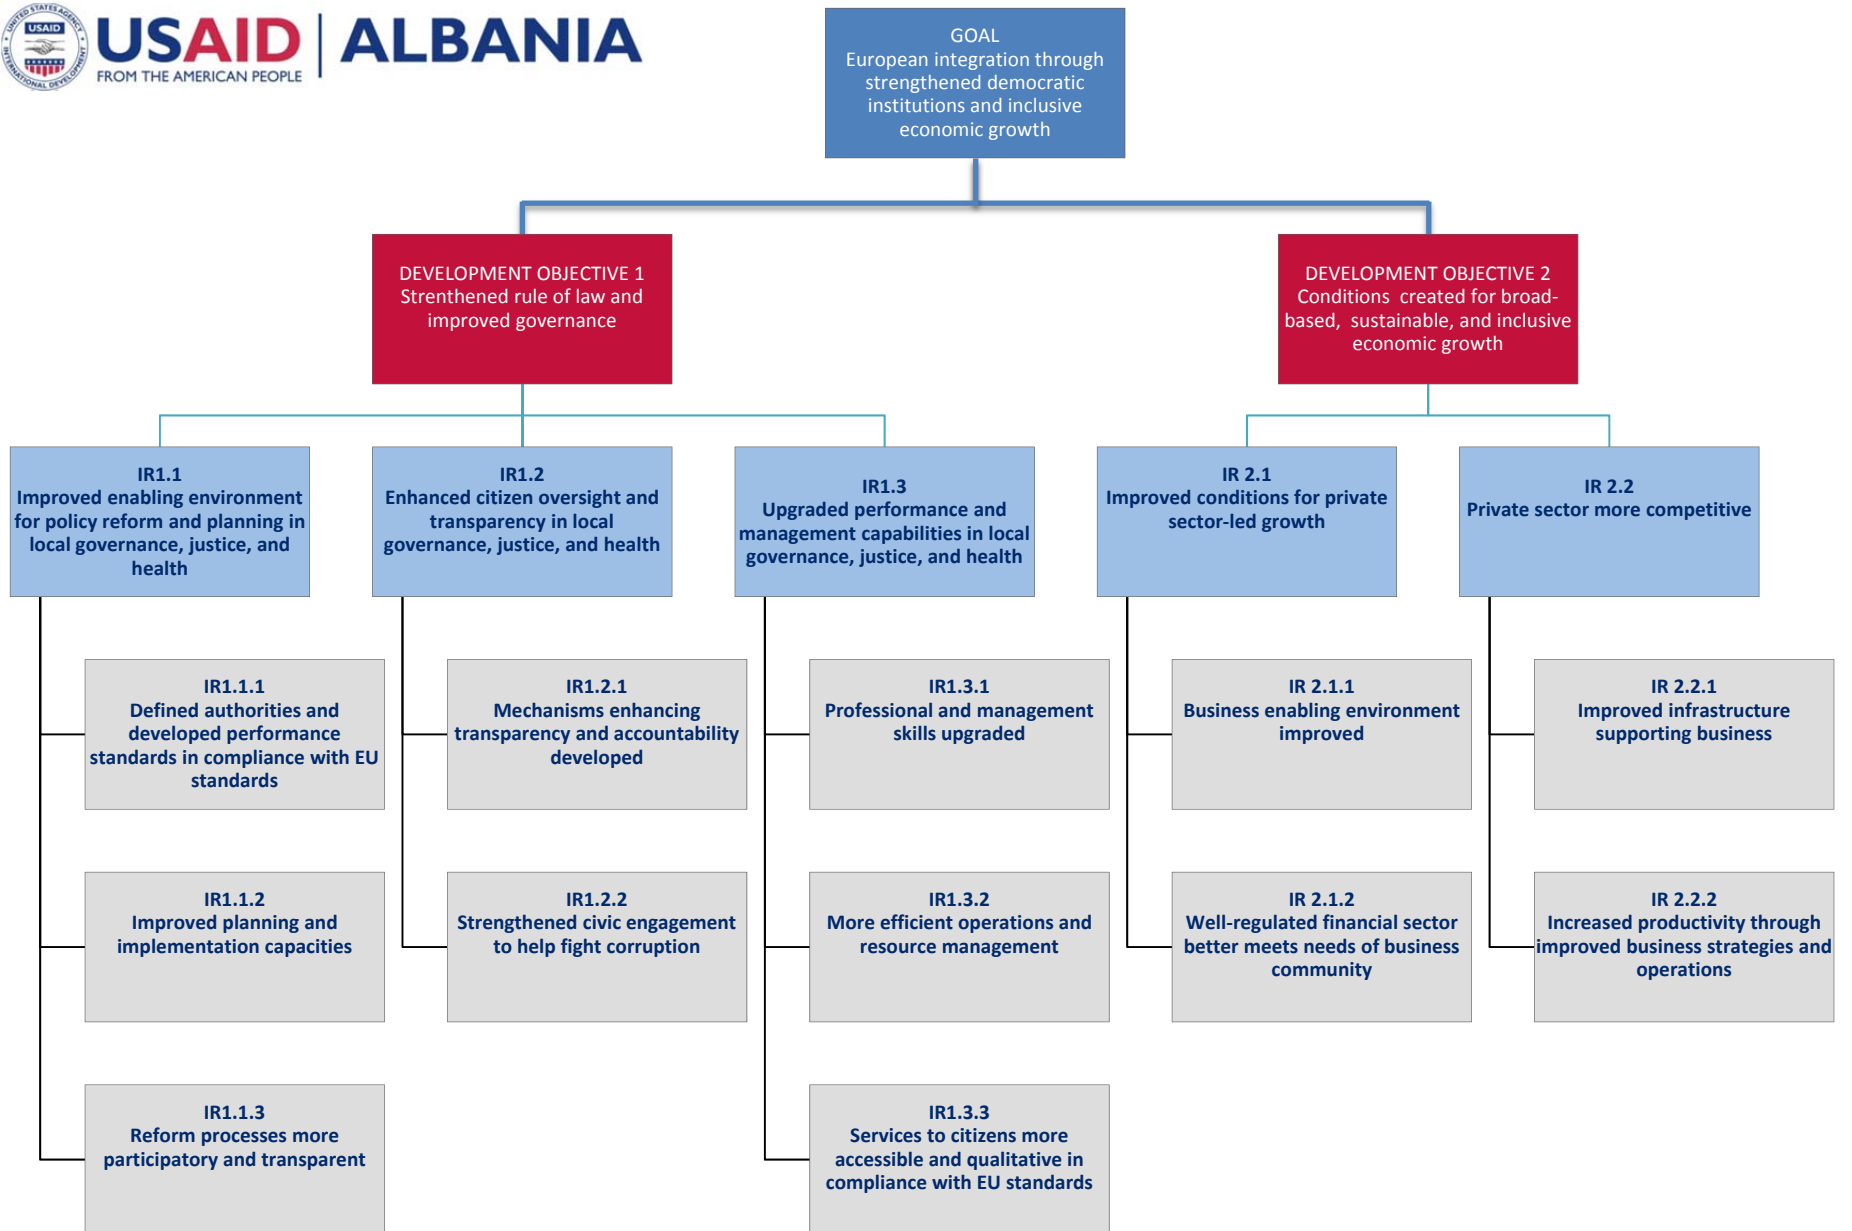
USAID FROM THE AMERICAN PEOPLE | ALBANIA

GOAL
European integration through strengthened democratic institutions and inclusive economic growth

DEVELOPMENT OBJECTIVE 1
Strenthened rule of law and improved governance

DEVELOPMENT OBJECTIVE 2
Conditions created for broad-based, sustainable, and inclusive economic growth

IR1.1
Improved enabling environment for policy reform and planning in local governance, justice, and health

IR1.1.1
Defined authorities and developed performance standards in compliance with EU standards

IR1.1.2
Improved planning and implementation capacities

IR1.1.3
Reform processes more participatory and transparent

IR1.2
Enhanced citizen oversight and transparency in local governance, justice, and health

IR1.2.1
Mechanisms enhancing transparency and accountability developed

IR1.2.2
Strengthened civic engagement to help fight corruption

IR1.3
Upgraded performance and management capabilities in local governance, justice, and health

IR1.3.1
Professional and management skills upgraded

IR1.3.2
More efficient operations and resource management

IR1.3.3
Services to citizens more accessible and qualitative in compliance with EU standards

IR 2.1
Improved conditions for private sector-led growth

IR 2.1.1
Business enabling environment improved

IR 2.1.2
Well-regulated financial sector better meets needs of business community

IR 2.2
Private sector more competitive

IR 2.2.1
Improved infrastructure supporting business

IR 2.2.2
Increased productivity through improved business strategies and operations